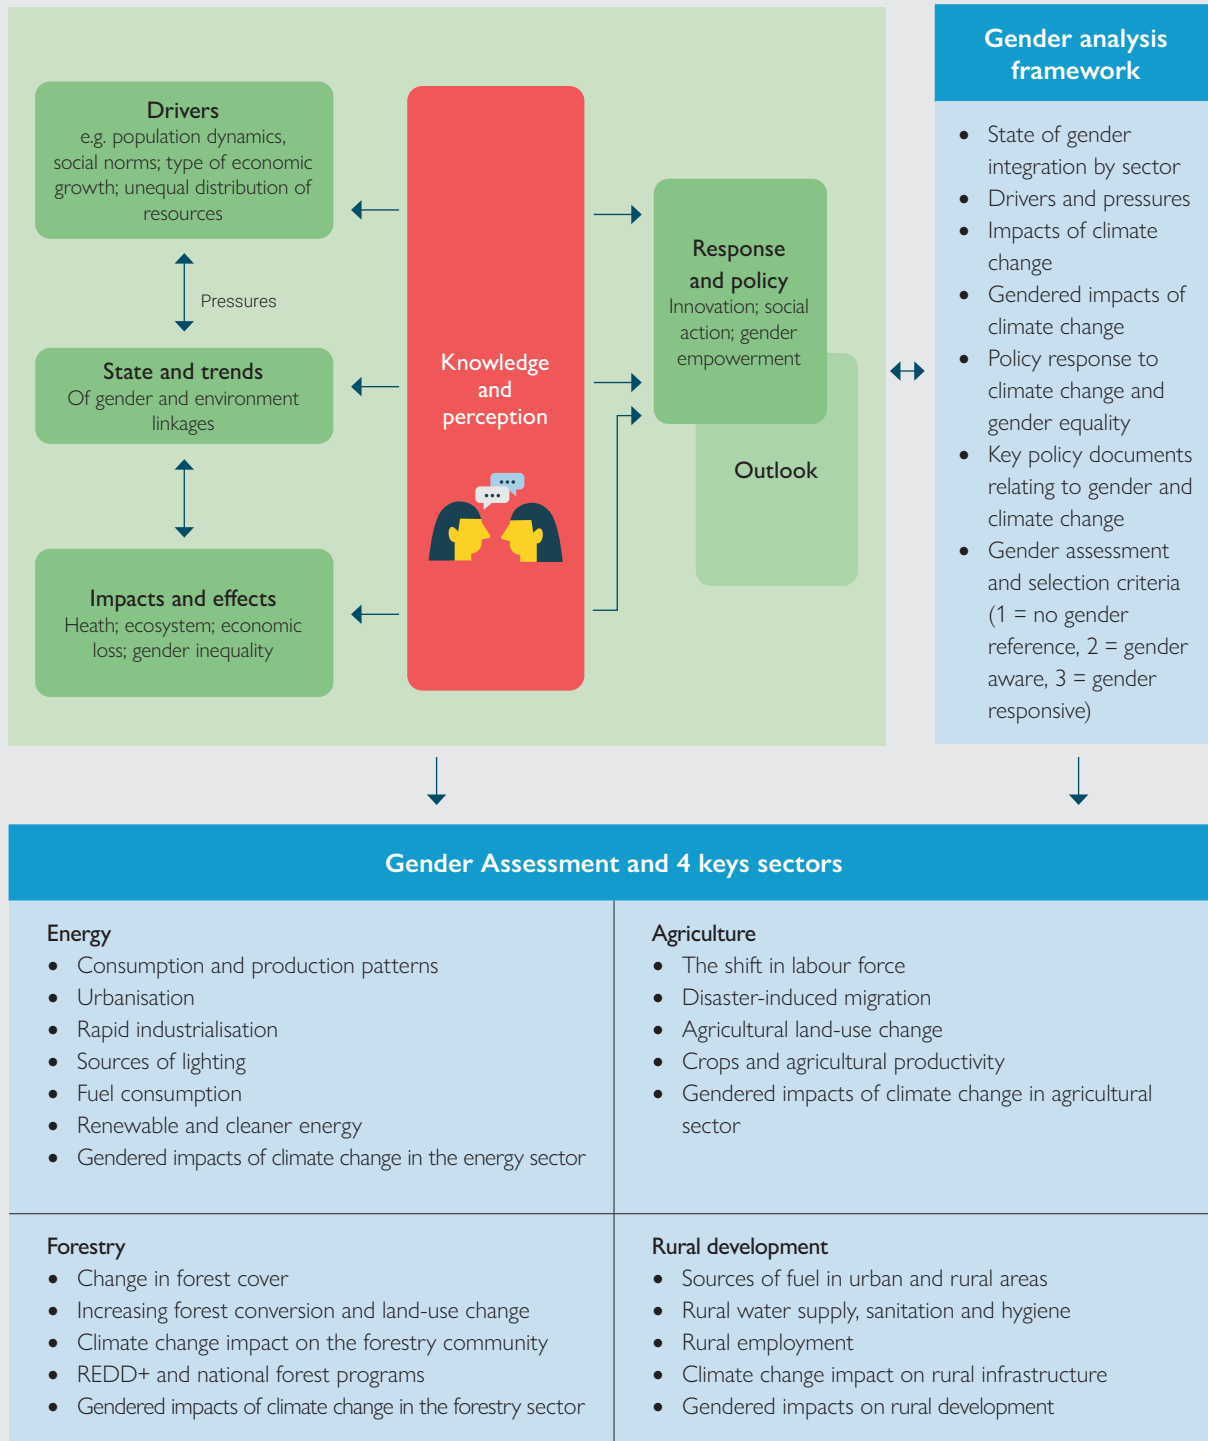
**Drivers**
e.g. population dynamics, social norms; type of economic growth; unequal distribution of resources

Pressures

**State and trends**
Of gender and environment linkages

**Impacts and effects**
Heath; ecosystem; economic loss; gender inequality

Knowledge and perception

**Response and policy**
Innovation; social action; gender empowerment

Outlook

**Gender analysis framework**

- State of gender integration by sector
- Drivers and pressures
- Impacts of climate change
- Gendered impacts of climate change
- Policy response to climate change and gender equality
- Key policy documents relating to gender and climate change
- Gender assessment and selection criteria (1 = no gender reference, 2 = gender aware, 3 = gender responsive)

**Gender Assessment and 4 keys sectors**

**Energy**
- Consumption and production patterns
- Urbanisation
- Rapid industrialisation
- Sources of lighting
- Fuel consumption
- Renewable and cleaner energy
- Gendered impacts of climate change in the energy sector

**Agriculture**
- The shift in labour force
- Disaster-induced migration
- Agricultural land-use change
- Crops and agricultural productivity
- Gendered impacts of climate change in agricultural sector

**Forestry**
- Change in forest cover
- Increasing forest conversion and land-use change
- Climate change impact on the forestry community
- REDD+ and national forest programs
- Gendered impacts of climate change in the forestry sector

**Rural development**
- Sources of fuel in urban and rural areas
- Rural water supply, sanitation and hygiene
- Rural employment
- Climate change impact on rural infrastructure
- Gendered impacts on rural development